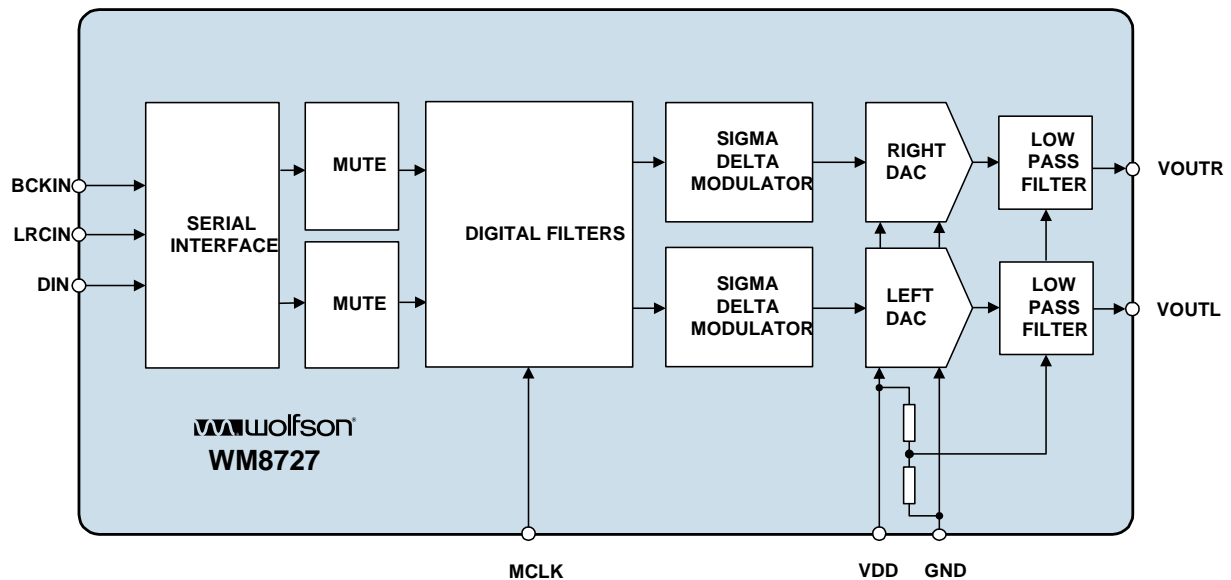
BCKIN
LRCIN
DIN

SERIAL INTERFACE

MUTE

MUTE

DIGITAL FILTERS

SIGMA DELTA MODULATOR

SIGMA DELTA MODULATOR

RIGHT DAC

LEFT DAC

LOW PASS FILTER

LOW PASS FILTER

VOUTR

VOUTL

wolfson
WM8727

MCLK

VDD

GND